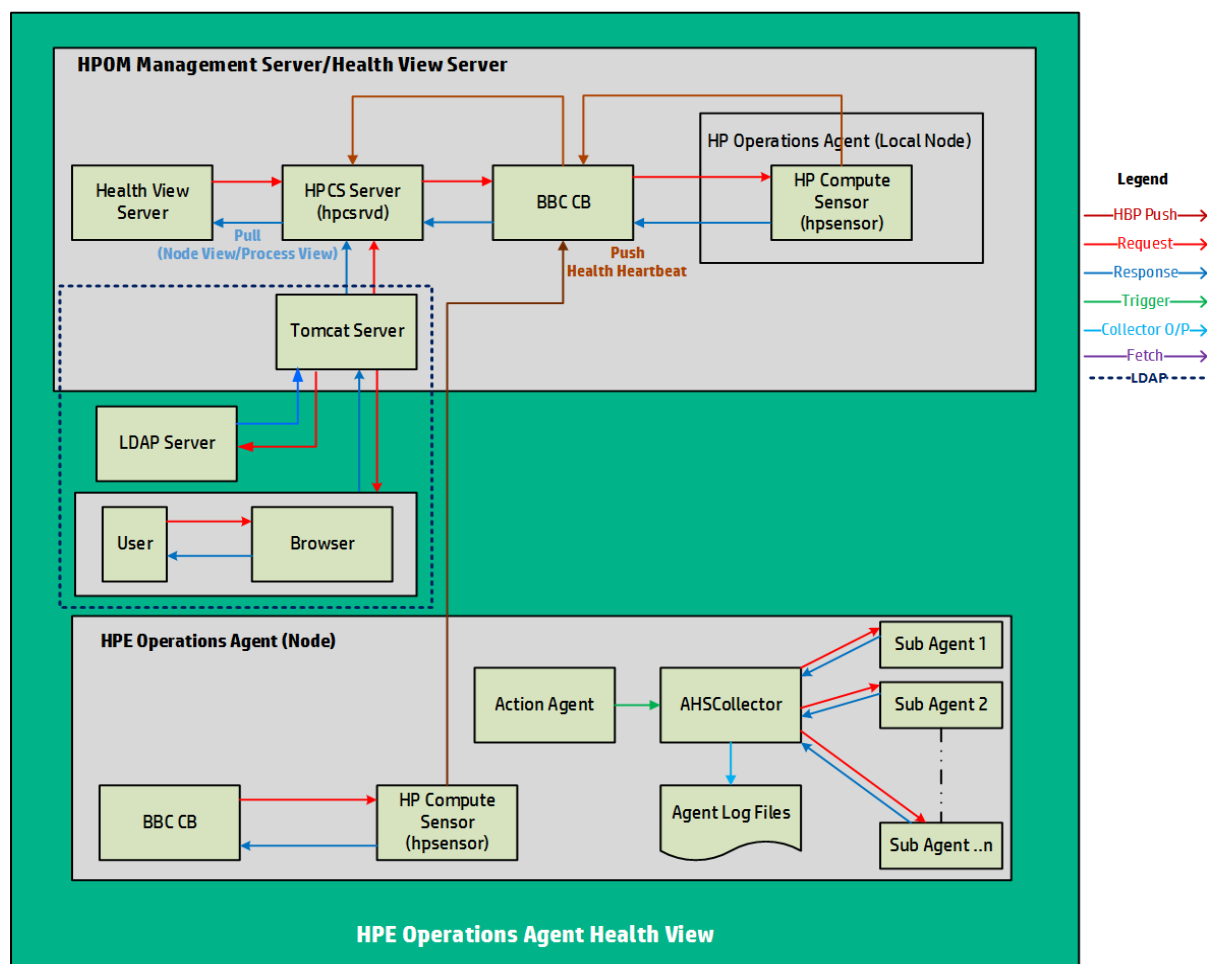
HPOM Management Server/Health View Server

HP Operations Agent (Local Node)

Health View Server

HPCS Server (hpcsrvd)

BBC CB

HP Compute Sensor (hpsensor)

Pull (Node View/Process View)

Push Health Heartbeat

Tomcat Server

LDAP Server

User

Browser

HPE Operations Agent (Node)

Sub Agent 1

Action Agent

AHSCollector

Sub Agent 2

BBC CB

HP Compute Sensor (hpsensor)

Agent Log Files

Sub Agent ..n

HPE Operations Agent Health View

Legend

HBP Push

Request

Response

Trigger

Collector O/P

Fetch

LDAP